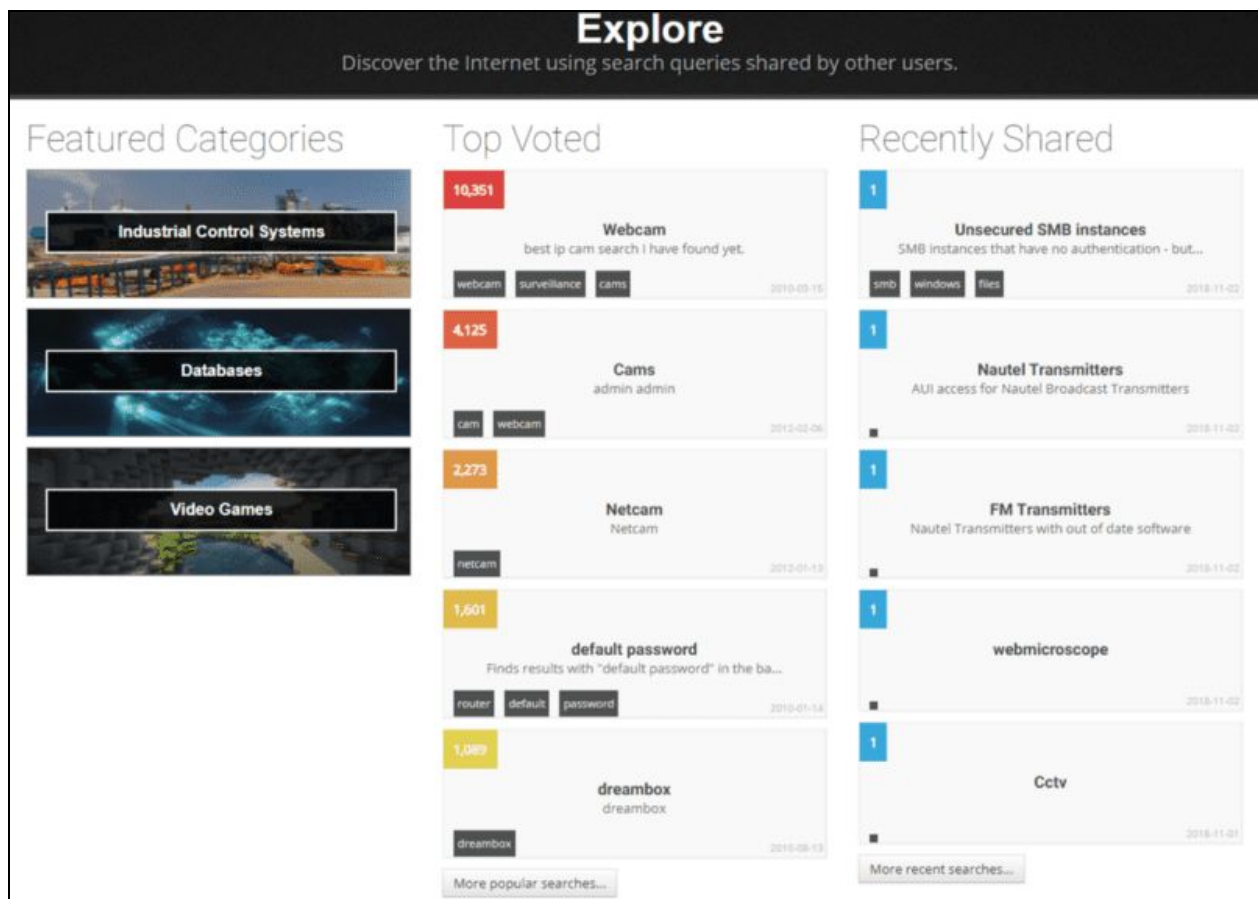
Explore
Discover the Internet using search queries shared by other users.

Featured Categories

Industrial Control Systems

Databases

Video Games

Top Voted

10,351
Webcam
best ip cam search I have found yet.
webcam surveillance cams
2010-03-15

4,125
Cams
admin admin
cam webcam
2012-02-06

2,273
Netcam
Netcam
netcam
2012-01-13

1,601
default password
Finds results with "default password" in the ba...
router default password
2010-01-14

1,089
dreambox
dreambox
dreambox
2010-08-13

More popular searches...

Recently Shared

1
Unsecured SMB instances
SMB instances that have no authentication - but...
smb windows files
2018-11-02

1
Nautel Transmitters
AUI access for Nautel Broadcast Transmitters
2018-11-02

1
FM Transmitters
Nautel Transmitters with out of date software
2018-11-02

1
webmicroscope
2018-11-02

1
Cctv
2018-11-01

More recent searches...